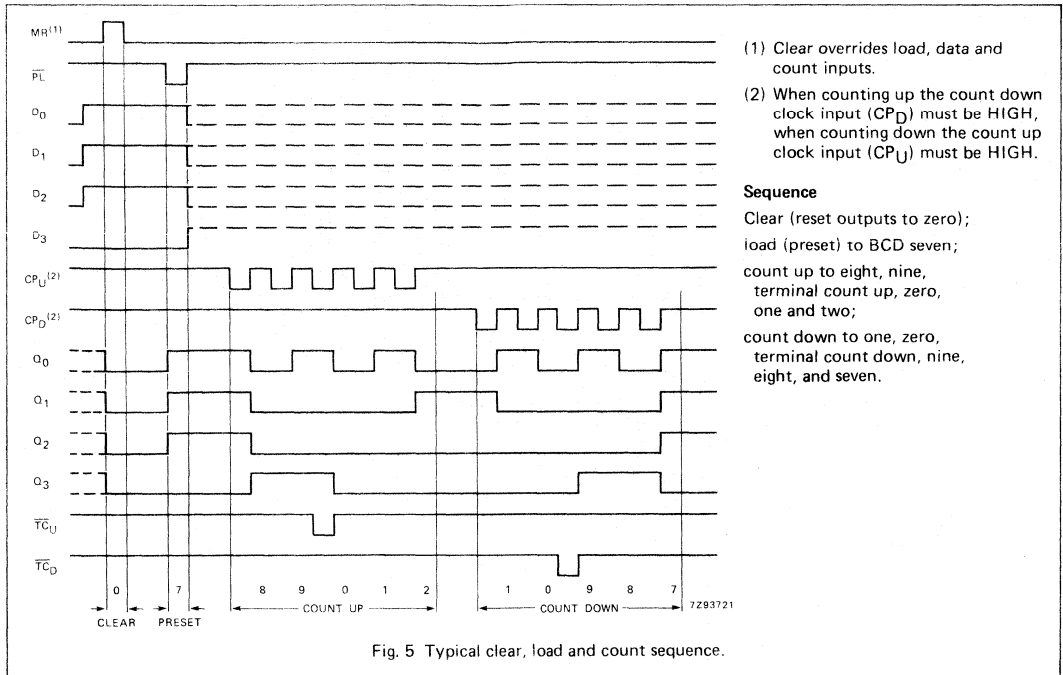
MR$^{(1)}$

$\overline{PL}$

$D_0$

$D_1$

$D_2$

$D_3$

$CP_U{}^{(2)}$

$CP_D{}^{(2)}$

$Q_0$

$Q_1$

$Q_2$

$Q_3$

$\overline{TC}_U$

$\overline{TC}_D$

0 7 8 9 0 1 2 1 0 9 8 7

CLEAR PRESET COUNT UP COUNT DOWN 7Z93721

(1) Clear overrides load, data and count inputs.

(2) When counting up the count down clock input ($CP_D$) must be HIGH, when counting down the count up clock input ($CP_U$) must be HIGH.

Sequence

Clear (reset outputs to zero);

load (preset) to BCD seven;

count up to eight, nine, terminal count up, zero, one and two;

count down to one, zero, terminal count down, nine, eight, and seven.

Fig. 5 Typical clear, load and count sequence.